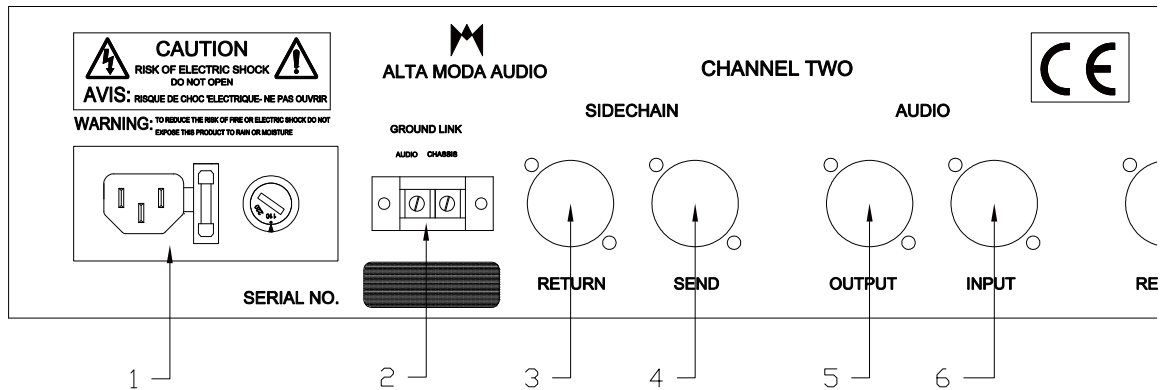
CAUTION
RISK OF ELECTRIC SHOCK
DO NOT OPEN
AVIS: RISQUE DE CHOC 'ELECTRIQUE- NE PAS OUVRIR
WARNING: TO REDUCE THE RISK OF FIRE OR ELECTRIC SHOCK DO NOT EXPOSE THIS PRODUCT TO RAIN OR MOISTURE

ALTA MODA AUDIO

CHANNEL TWO

CE

GROUND LINK
AUDIO CHASSIS

SIDECHAIN

AUDIO

SERIAL NO.

RETURN SEND OUTPUT INPUT RE

1 2 3 4 5 6